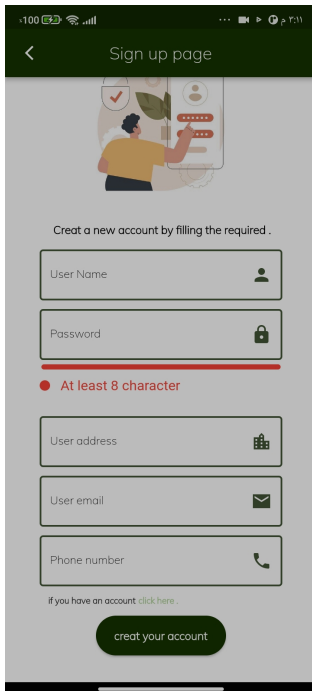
٤100 ··· ٣:١١ م

Sign up page

Creat a new account by filling the required .

User Name

Password

At least 8 character

User address

User email

Phone number

if you have an account click here .

creat your account